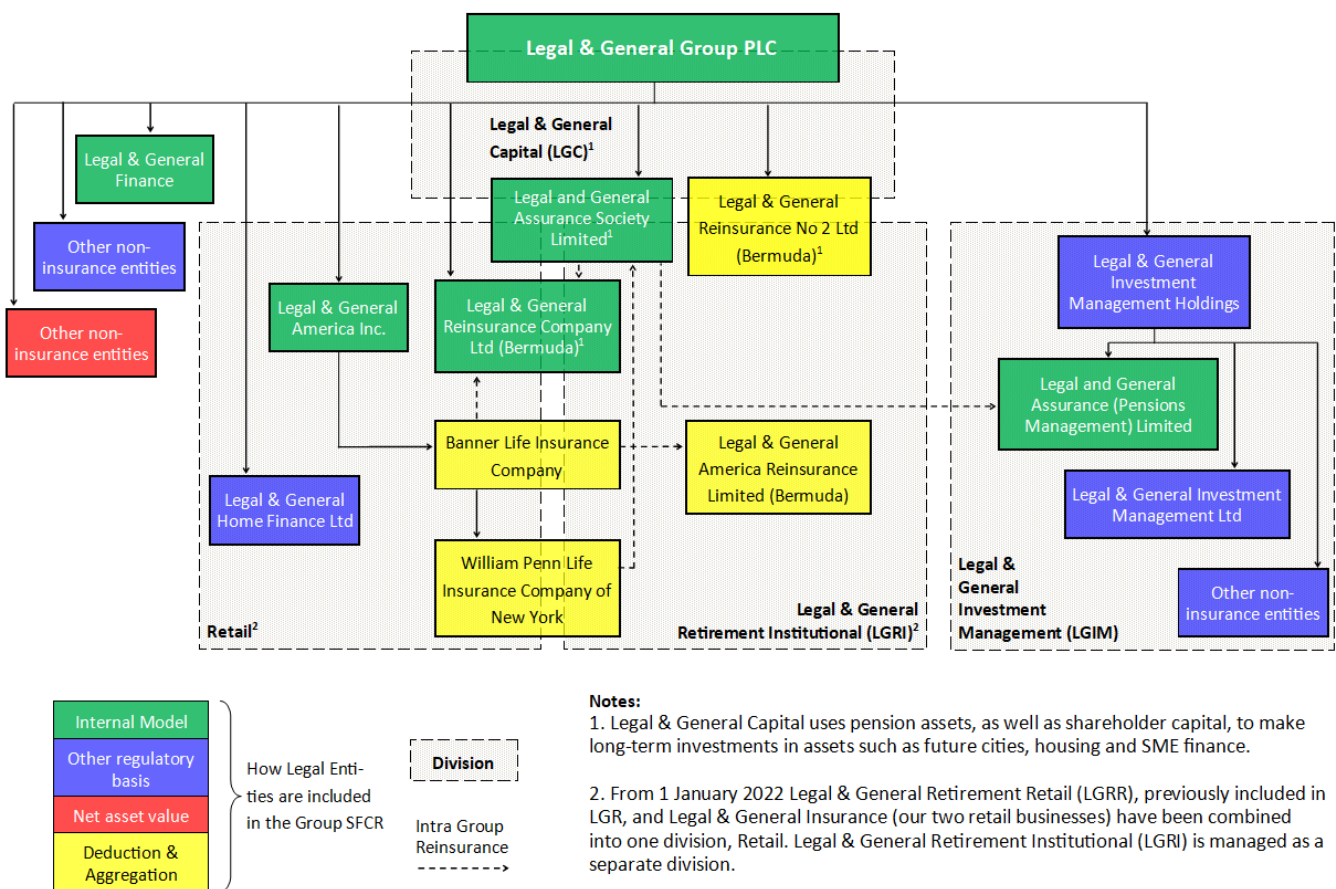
Legal & General Group PLC

Legal & General Capital (LGC)$^1$

Legal & General Finance

Other non-insurance entities

Other non-insurance entities

Legal and General Assurance Society Limited$^1$

Legal & General Reinsurance No 2 Ltd (Bermuda)$^1$

Legal & General Investment Management Holdings

Legal & General America Inc.

Legal & General Reinsurance Company Ltd (Bermuda)$^1$

Legal and General Assurance (Pensions Management) Limited

Banner Life Insurance Company

Legal & General America Reinsurance Limited (Bermuda)

Legal & General Home Finance Ltd

Legal & General Investment Management Ltd

William Penn Life Insurance Company of New York

Other non-insurance entities

Retail$^2$

Legal & General Retirement Institutional (LGRI)$^2$

Legal & General Investment Management (LGIM)

Internal Model
Other regulatory basis
Net asset value
Deduction & Aggregation

How Legal Entities are included in the Group SFCR

Division

Intra Group Reinsurance

Notes:
1. Legal & General Capital uses pension assets, as well as shareholder capital, to make long-term investments in assets such as future cities, housing and SME finance.

2. From 1 January 2022 Legal & General Retirement Retail (LGRR), previously included in LGR, and Legal & General Insurance (our two retail businesses) have been combined into one division, Retail. Legal & General Retirement Institutional (LGRI) is managed as a separate division.